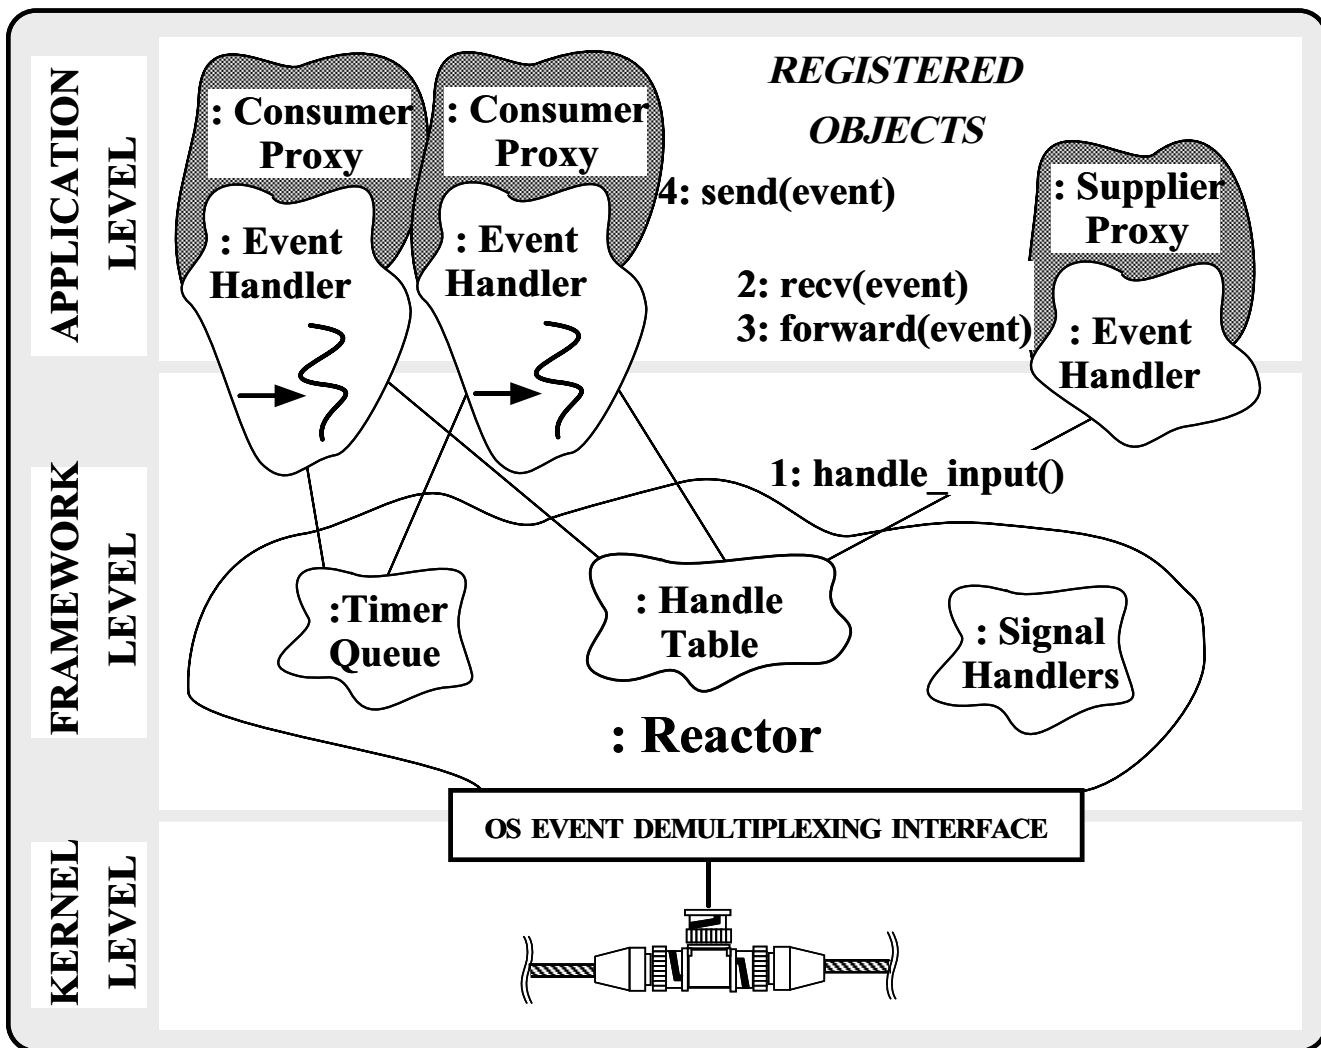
APPLICATION LEVEL

FRAMEWORK LEVEL

KERNEL LEVEL

REGISTERED OBJECTS

: Consumer Proxy

: Event Handler

: Consumer Proxy

: Event Handler

4: send(event)

: Supplier Proxy

: Event Handler

2: recv(event)

3: forward(event)

1: handle_input()

:Timer Queue

: Handle Table

: Signal Handlers

: Reactor

OS EVENT DEMULTIPLEXING INTERFACE